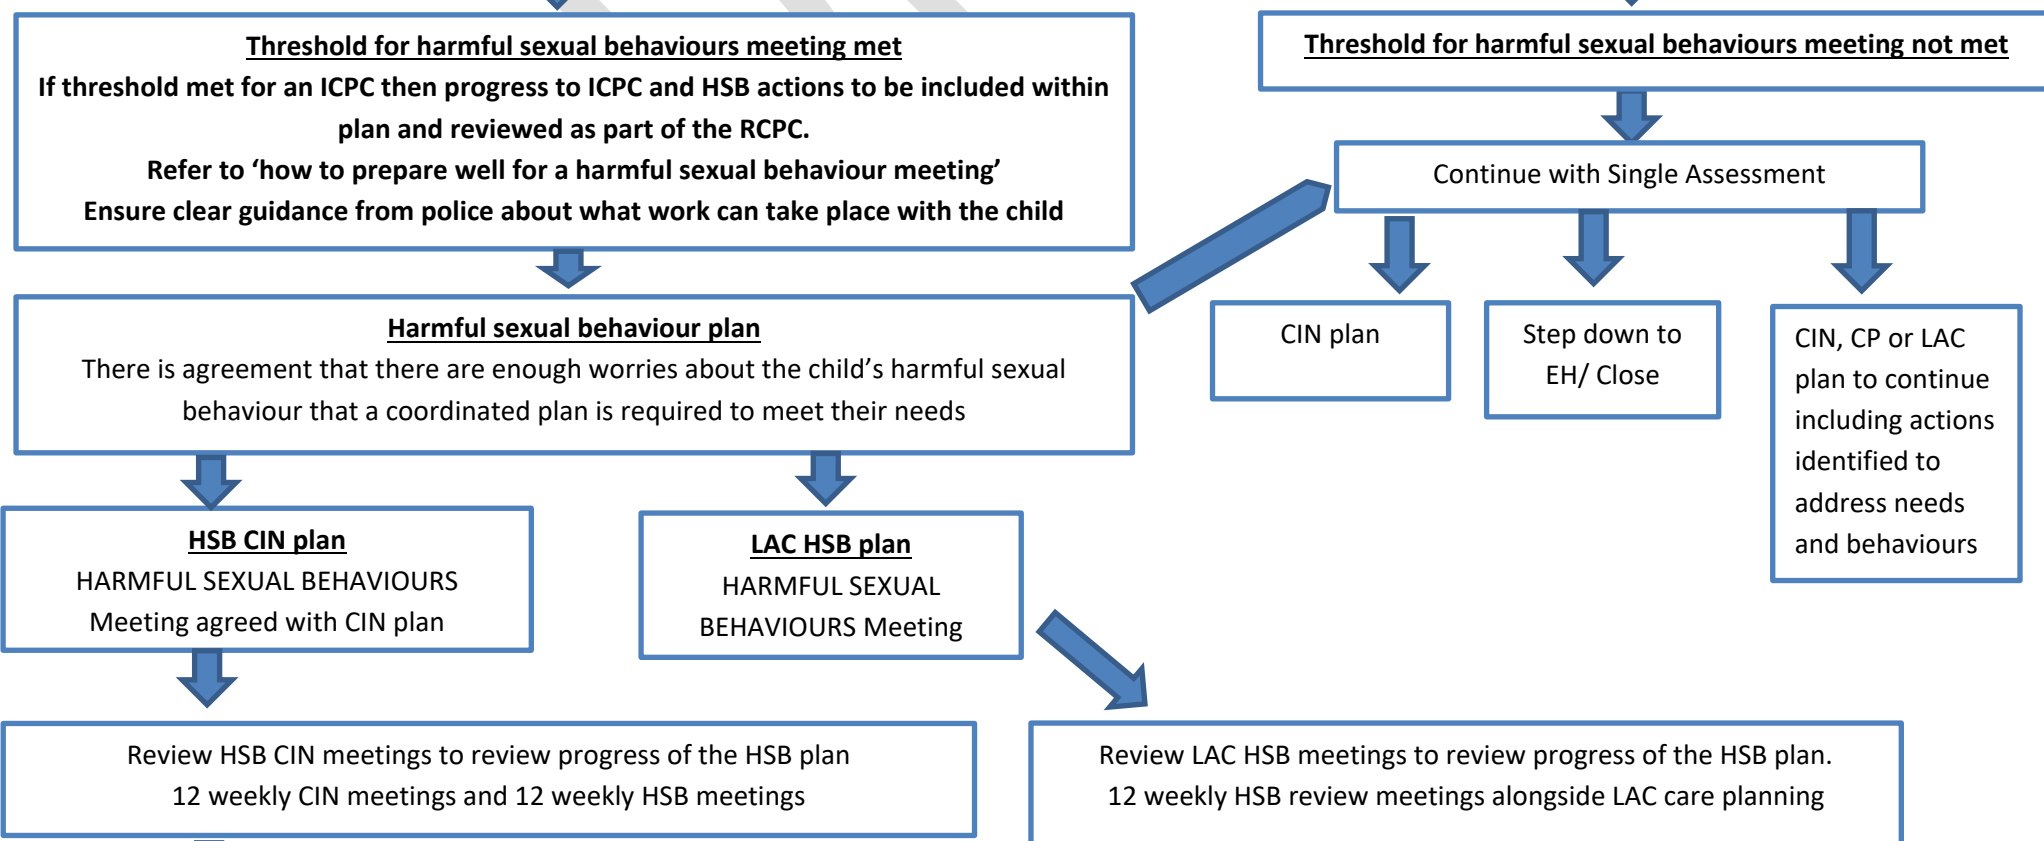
Threshold for harmful sexual behaviours meeting met
If threshold met for an ICPC then progress to ICPC and HSB actions to be included within plan and reviewed as part of the RCPC.
Refer to ‘how to prepare well for a harmful sexual behaviour meeting’
Ensure clear guidance from police about what work can take place with the child

Threshold for harmful sexual behaviours meeting not met

Continue with Single Assessment

CIN plan

Step down to EH/ Close

CIN, CP or LAC plan to continue including actions identified to address needs and behaviours

Harmful sexual behaviour plan
There is agreement that there are enough worries about the child’s harmful sexual behaviour that a coordinated plan is required to meet their needs

HSB CIN plan
HARMFUL SEXUAL BEHAVIOURS Meeting agreed with CIN plan

LAC HSB plan
HARMFUL SEXUAL BEHAVIOURS Meeting

Review HSB CIN meetings to review progress of the HSB plan
12 weekly CIN meetings and 12 weekly HSB meetings

Review LAC HSB meetings to review progress of the HSB plan.
12 weekly HSB review meetings alongside LAC care planning